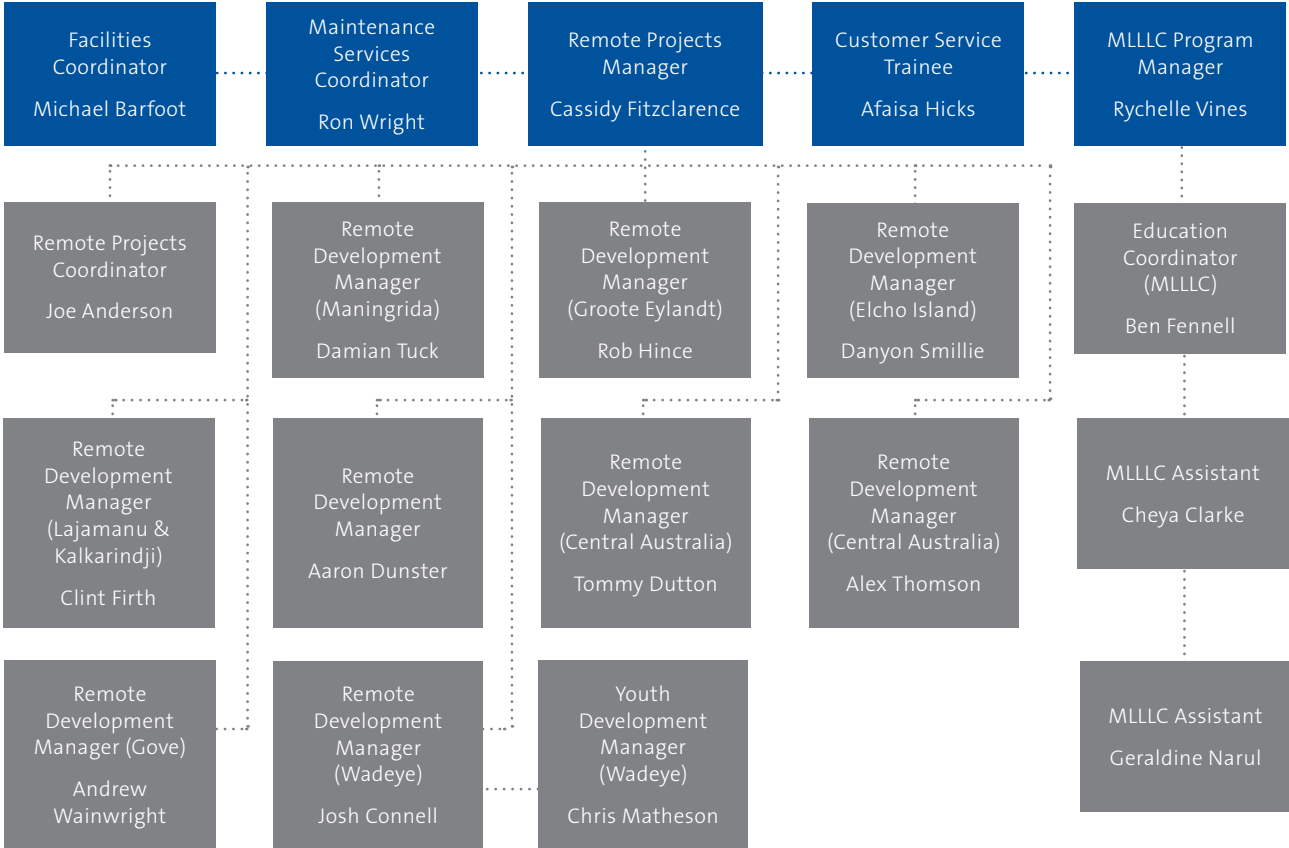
Facilities Coordinator

Michael Barfoot

Maintenance Services Coordinator

Ron Wright

Remote Projects Manager

Cassidy Fitzclarence

Customer Service Trainee

Afaisa Hicks

MLLLC Program Manager

Rychelle Vines

Remote Projects Coordinator

Joe Anderson

Remote Development Manager (Maningrida)

Damian Tuck

Remote Development Manager (Groote Eylandt)

Rob Hince

Remote Development Manager (Elcho Island)

Danyon Smillie

Education Coordinator (MLLLC)

Ben Fennell

Remote Development Manager (Lajamanu & Kalkarindji)

Clint Firth

Remote Development Manager

Aaron Dunster

Remote Development Manager (Central Australia)

Tommy Dutton

Remote Development Manager (Central Australia)

Alex Thomson

MLLLC Assistant

Cheya Clarke

Remote Development Manager (Gove)

Andrew Wainwright

Remote Development Manager (Wadeye)

Josh Connell

Youth Development Manager (Wadeye)

Chris Matheson

MLLLC Assistant

Geraldine Narul